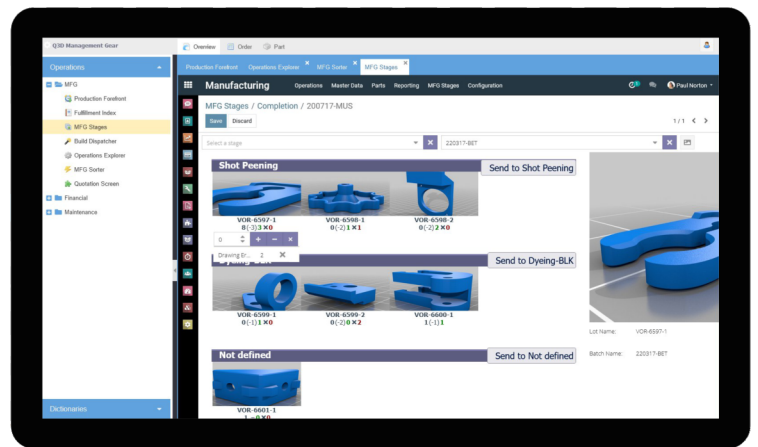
Q3D Management Gear

Overview Order Part

Operations

MFG
Production Frontfront
Fulfillment Index
MFG Stages
Build Dispatcher
Operations Explorer
MFG Sorter
Quotation Screen
Financial
Maintenance

Dictionaries

Production Frontfront Operations Explorer MFG Sorter MFG Stages

Manufacturing Operations Master Data Parts Reporting MFG Stages Configuration Paul Norton

MFG Stages / Completion / 200717-MUS

Save Discard

1 / 1

Select a stage

220317-BET

Shot Peening

Send to Shot Peening

VOR-6597-1
0(-3)3 ✕0

VOR-6598-1
0(-2)1 ✕1

VOR-6598-2
0(-2)2 ✕0

0 + − ×

Drawing Er... 2 ✕

Send to Dyeing-BLK

VOR-6599-1
0(-1)1 ✕0

VOR-6599-2
0(-2)0 ✕2

VOR-6600-1
1(-1)1

Not defined

Send to Not defined

VOR-6601-1
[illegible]

Lot Name: VOR-6597-1

Batch Name: 220317-BET